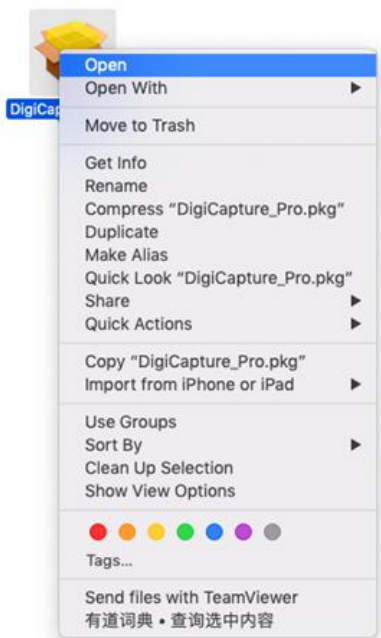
DigiCap

Open
Open With
Move to Trash
Get Info
Rename
Compress "DigiCapture_Pro.pkg"
Duplicate
Make Alias
Quick Look "DigiCapture_Pro.pkg"
Share
Quick Actions
Copy "DigiCapture_Pro.pkg"
Import from iPhone or iPad
Use Groups
Sort By
Clean Up Selection
Show View Options
Tags...
Send files with TeamViewer
有道词典 • 查询选中内容